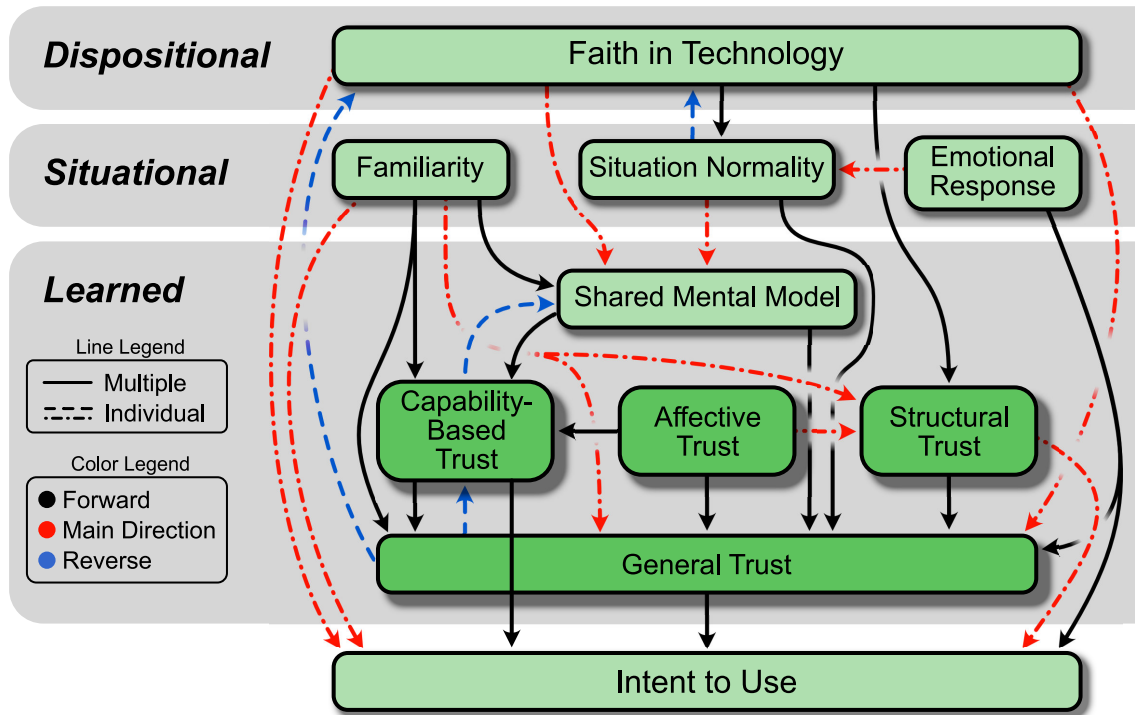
Dispositional

Faith in Technology

Situational

Familiarity

Situation Normality

Emotional Response

Learned

Shared Mental Model

Line Legend
Multiple
Individual

Capability-Based Trust

Affective Trust

Structural Trust

Color Legend
Forward
Main Direction
Reverse

General Trust

Intent to Use